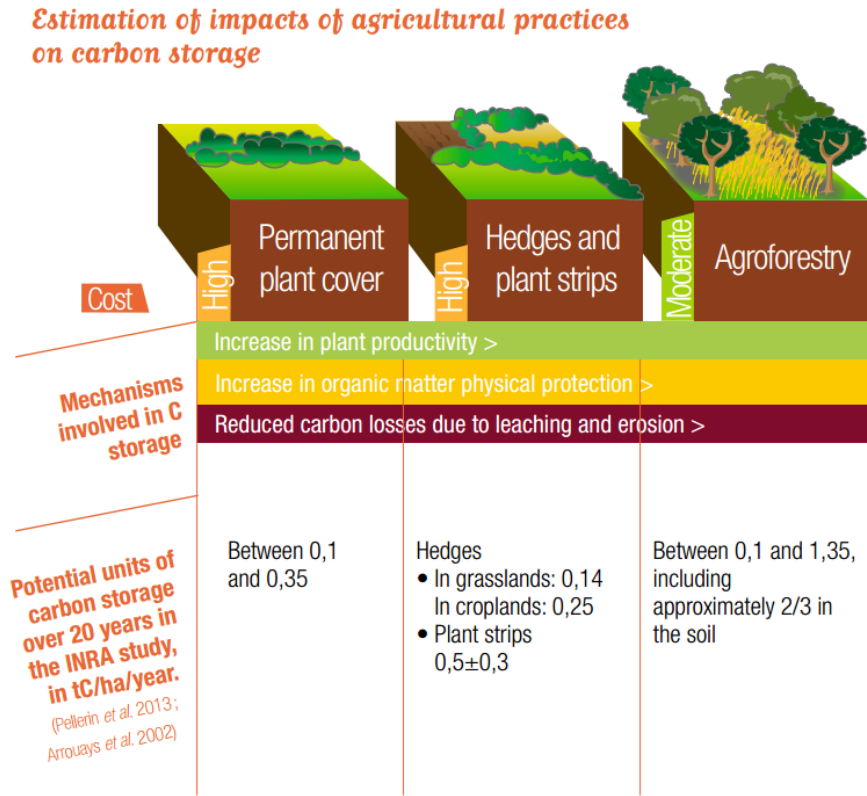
Estimation of impacts of agricultural practices on carbon storage

Cost

High
Permanent plant cover

High
Hedges and plant strips

Moderate
Agroforestry

Mechanisms involved in C storage

Increase in plant productivity >

Increase in organic matter physical protection >

Reduced carbon losses due to leaching and erosion >

Potential units of carbon storage over 20 years in the INRA study, in tC/ha/year.
(Pellerin et al. 2013 ; Arrouays et al. 2002)

Between 0,1 and 0,35

Hedges
• In grasslands: 0,14
In croplands: 0,25
• Plant strips
0,5±0,3

Between 0,1 and 1,35, including approximately 2/3 in the soil